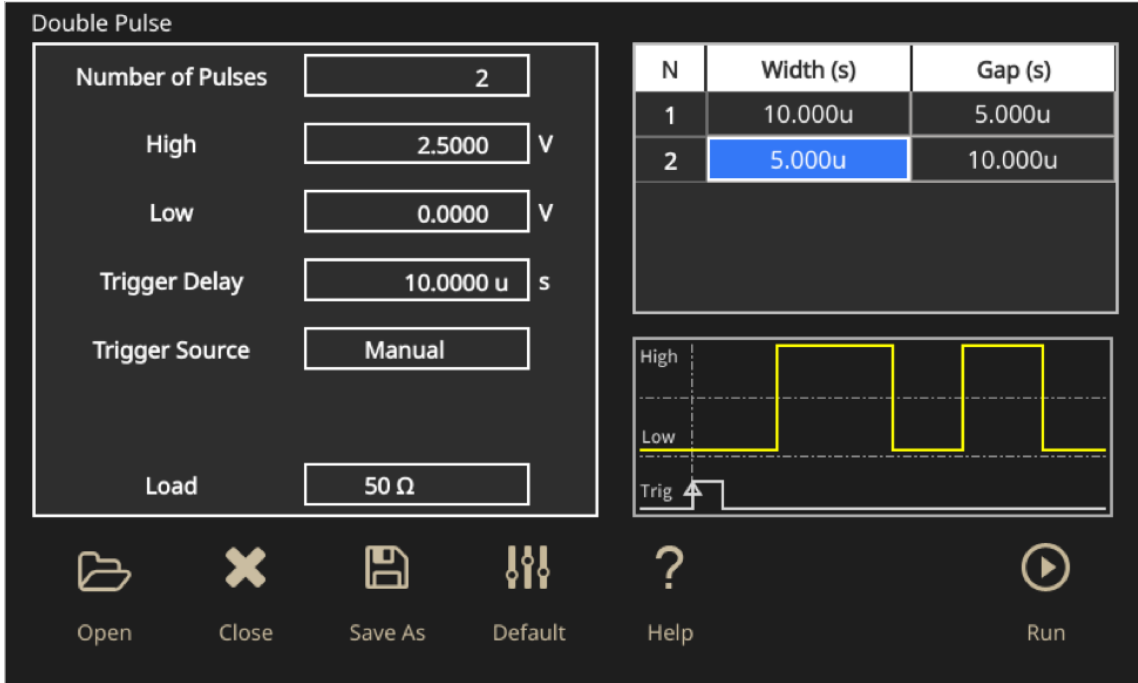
Double Pulse

Number of Pulses 2

High 2.5000 V

Low 0.0000 V

Trigger Delay 10.0000 u s

Trigger Source Manual

Load 50 Ω

| N | Width (s) | Gap (s) |
|---|---|---|
| 1 | 10.000u | 5.000u |
| 2 | 5.000u | 10.000u |

High

Low

Trig

Open Close Save As Default Help Run